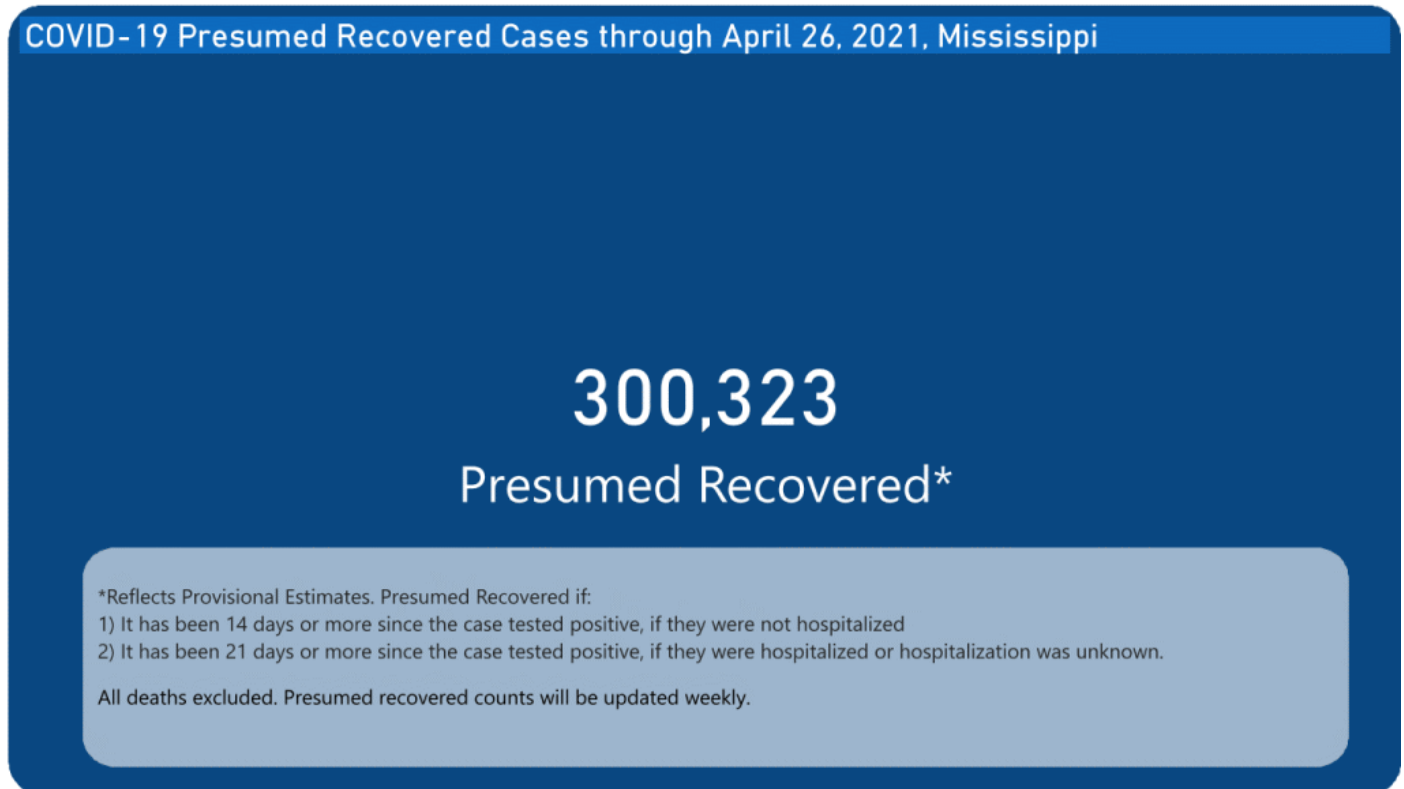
COVID-19 Presumed Recovered Cases through April 26, 2021, Mississippi

300,323

Presumed Recovered*

*Reflects Provisional Estimates. Presumed Recovered if:
1) It has been 14 days or more since the case tested positive, if they were not hospitalized
2) It has been 21 days or more since the case tested positive, if they were hospitalized or hospitalization was unknown.

All deaths excluded. Presumed recovered counts will be updated weekly.